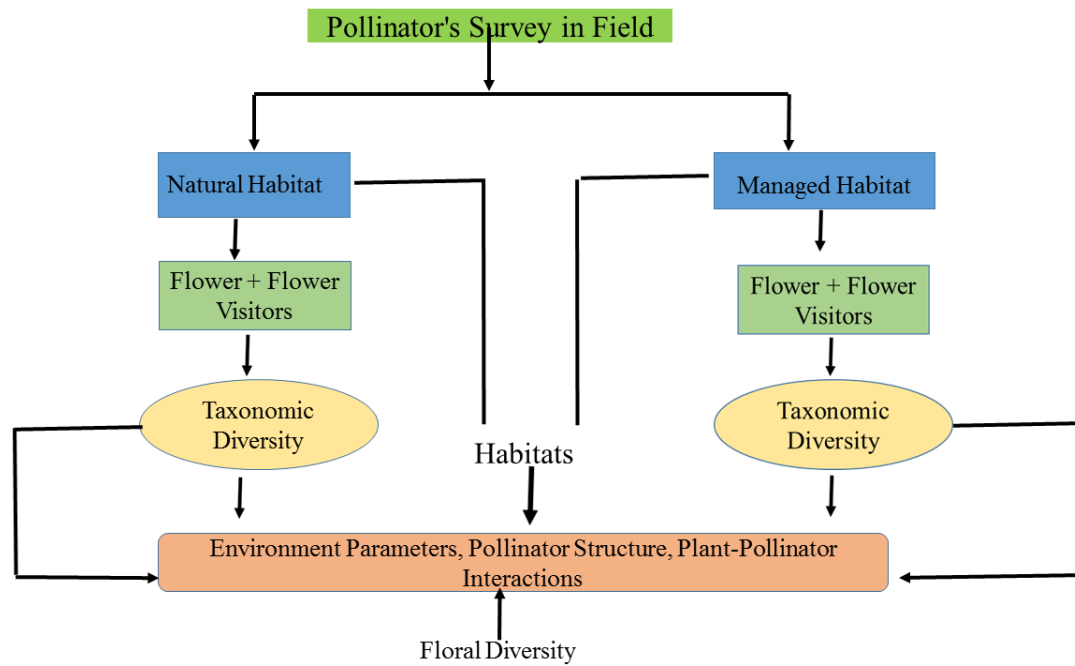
Pollinator's Survey in Field

Natural Habitat

Managed Habitat

Flower + Flower Visitors

Flower + Flower Visitors

Taxonomic Diversity

Habitats

Taxonomic Diversity

Environment Parameters, Pollinator Structure, Plant-Pollinator Interactions

Floral Diversity